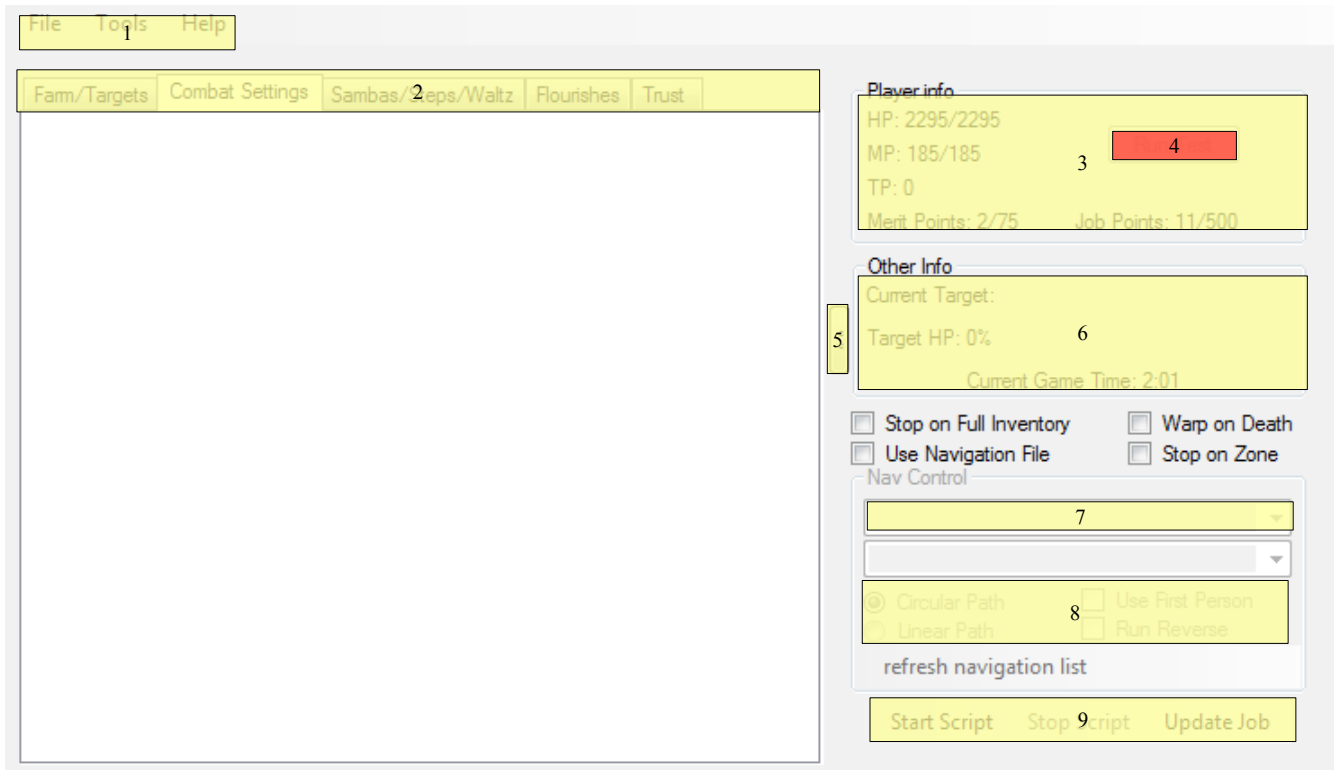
File Tools Help
1

Farm/Targets | Combat Settings | Sambas/Steps/Waltz | Flourishes | Trust
2

Player info
HP: 2295/2295
MP: 185/185
TP: 0
Merit Points: 2/75 Job Points: 11/500
3
4

5

Other Info
Current Target:
Target HP: 0%
Current Game Time: 2:01
6

Stop on Full Inventory
Warp on Death
Use Navigation File
Stop on Zone

Nav Control
7

Circular Path
Linear Path
Use First Person
Run Reverse
8

refresh navigation list

Start Script Stop Script Update Job
9